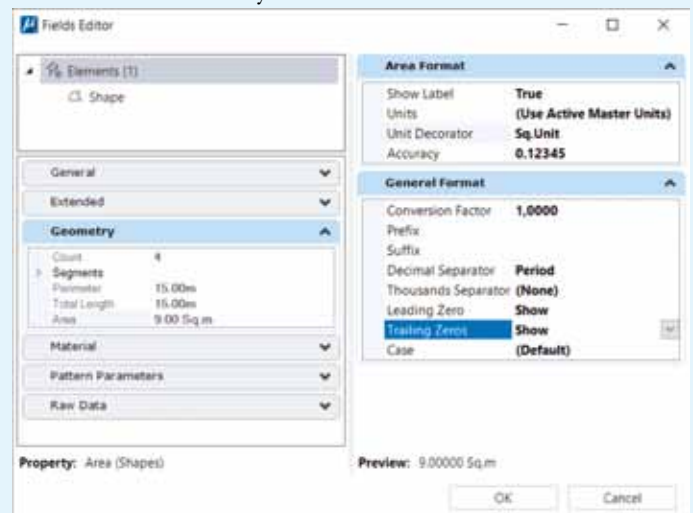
Fields Editor

Elements (1)
Shape

General
Extended
Geometry
Count 4
Segments
Perimeter 15.00m
Total Length 15.00m
Area 9.00 Sq.m
Material
Pattern Parameters
Raw Data

Property: Area (Shapes)

Area Format
Show Label True
Units (Use Active Master Units)
Unit Decorator Sq.Unit
Accuracy 0.12345

General Format
Conversion Factor 1.0000
Prefix
Suffix
Decimal Separator Period
Thousands Separator (None)
Leading Zero Show
Trailing Zeros Show
Case (Default)

Preview: 9.00000 Sq.m

OK
Cancel